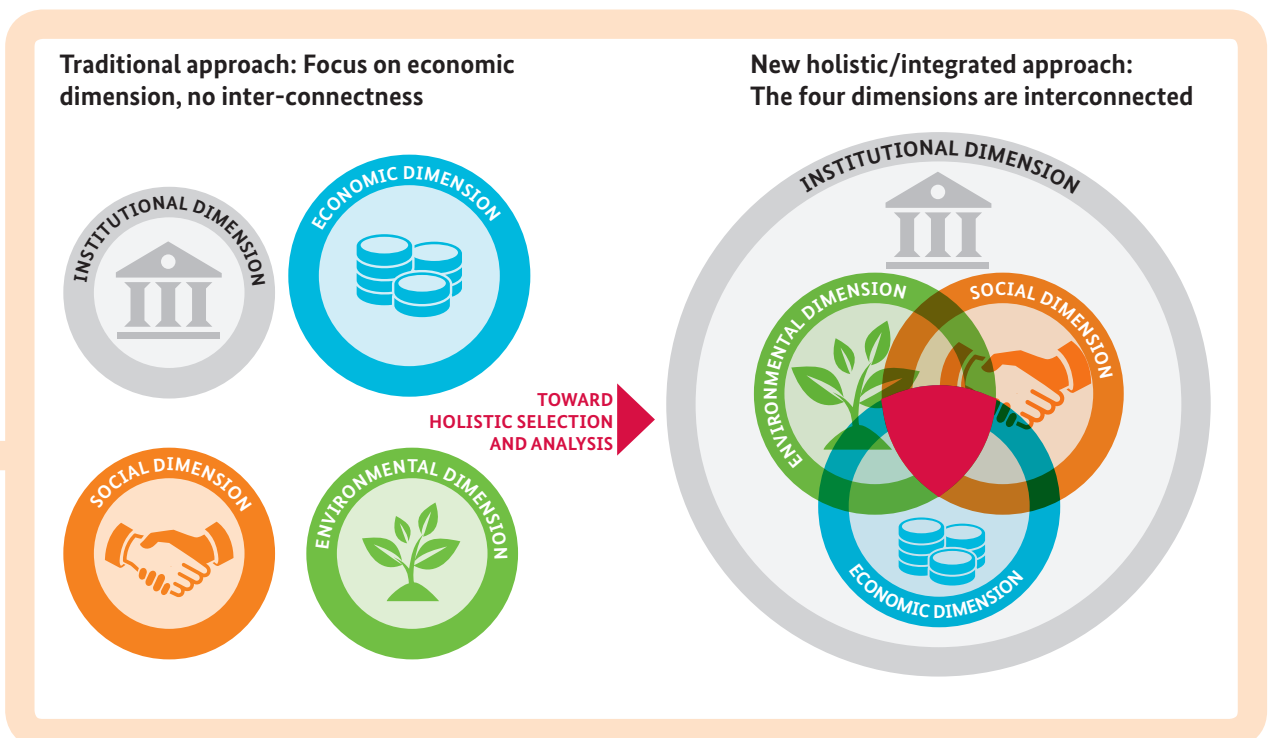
Traditional approach: Focus on economic dimension, no inter-connectness

INSTITUTIONAL DIMENSION

ECONOMIC DIMENSION

SOCIAL DIMENSION

ENVIRONMENTAL DIMENSION

TOWARD HOLISTIC SELECTION AND ANALYSIS

New holistic/integrated approach: The four dimensions are interconnected

INSTITUTIONAL DIMENSION

ENVIRONMENTAL DIMENSION

SOCIAL DIMENSION

ECONOMIC DIMENSION